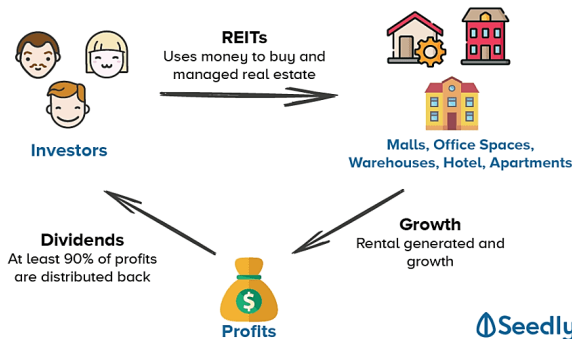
REITs
Uses money to buy and managed real estate

Investors

Malls, Office Spaces, Warehouses, Hotel, Apartments

Dividends
At least 90% of profits are distributed back

Growth
Rental generated and growth

Profits

Seedly